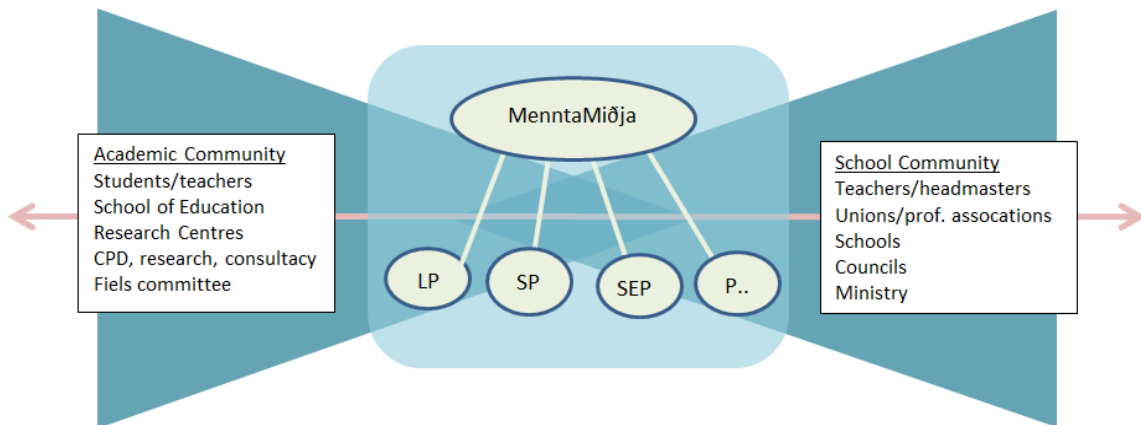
Academic Community
Students/teachers
School of Education
Research Centres
CPD, research, consultacy
Fiels committee

MenntaMiðja

LP
SP
SEP
P..

School Community
Teachers/headmasters
Unions/prof. assocations
Schools
Councils
Ministry